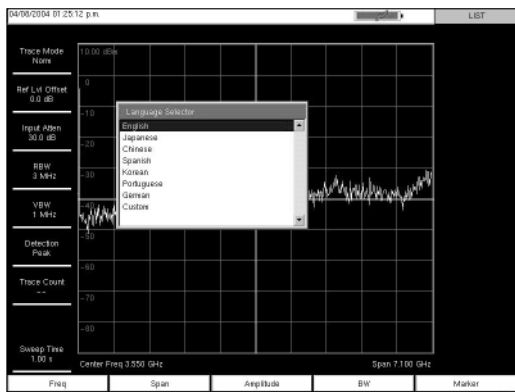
04/08/2004 01:25:12 p.m.

LIST

Trace Mode
Norm

Ref Lvl Offset
0.0 dB

Input Atten
30.0 dB

RBW
3 MHz

VBW
1 MHz

Detection
Peak

Trace Count
--

Sweep Time
1.00 s

10.00 dBm
0
-10
-20
-30
-40
-50
-60
-70
-80

Language Selector
English
Japanese
Chinese
Spanish
Korean
Portuguese
German
Custom

Center Freq 3.550 GHz

Span 7.100 GHz

Freq

Span

Amplitude

BW

Marker